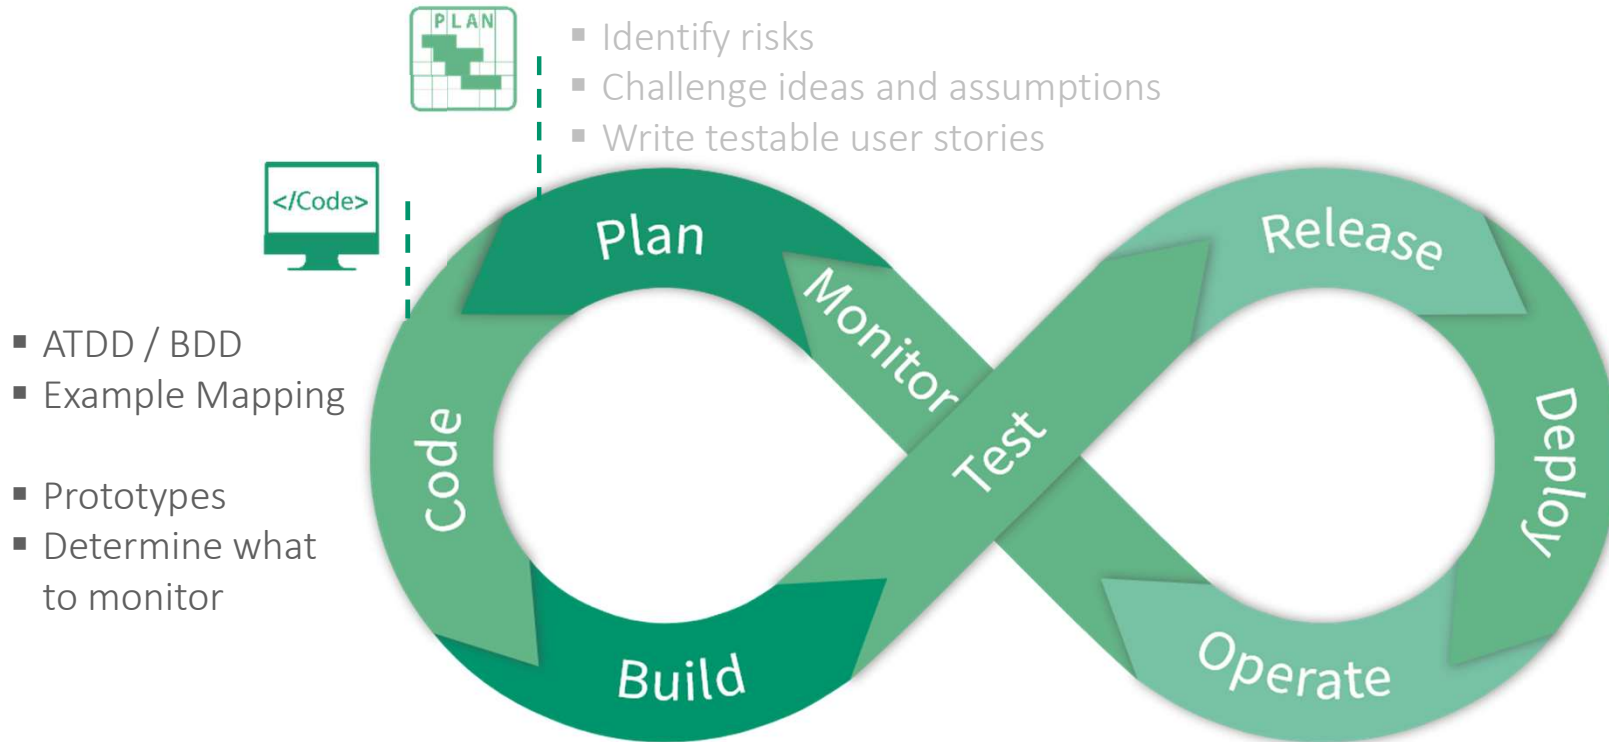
PLAN

▪ Identify risks
▪ Challenge ideas and assumptions
▪ Write testable user stories

</Code>

▪ ATDD / BDD
▪ Example Mapping

▪ Prototypes
▪ Determine what to monitor

Plan
Monitor
Release
Code
Test
Deploy
Build
Operate